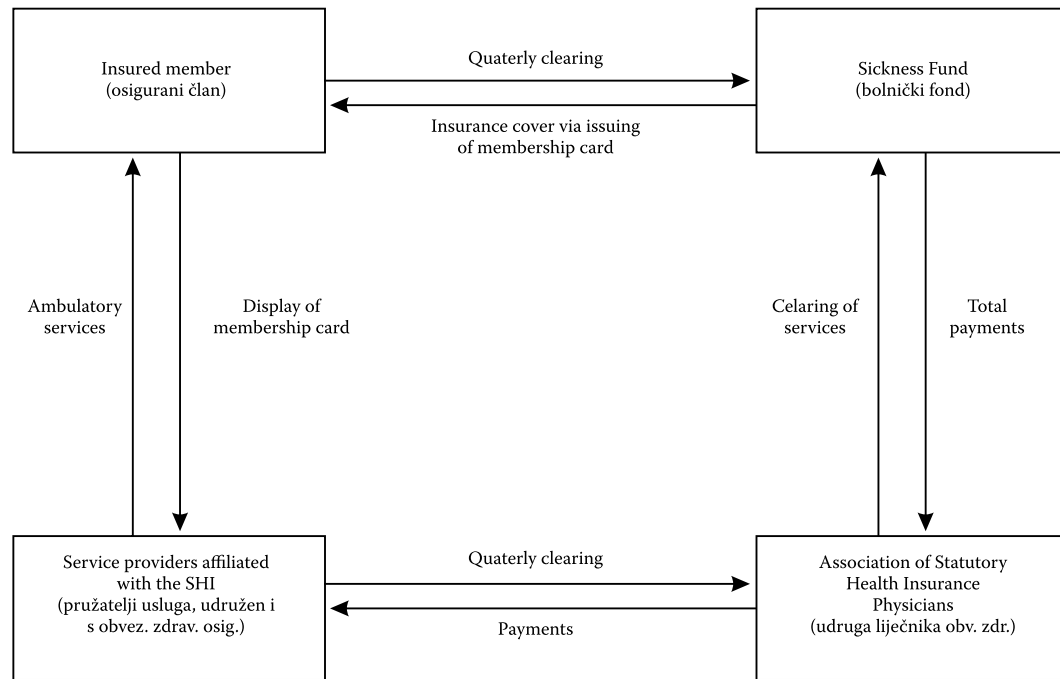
Insured member
(osigurani član)

Quaterly clearing

Insurance cover via issuing of membership card

Sickness Fund
(bolnički fond)

Ambulatory services

Display of membership card

Celaring of services

Total payments

Service providers affiliated with the SHI
(pružatelji usluga, udružen i s obvez. zdrav. osig.)

Quaterly clearing

Payments

Association of Statutory Health Insurance Physicians
(udruga liječnika obv. zdr.)